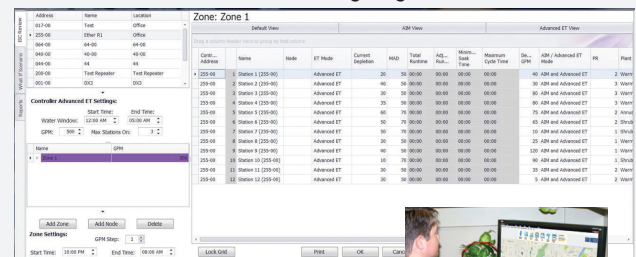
IDC Review

What If Scenario

Reports

| Address | Name | Location |
|---|---|---|
| 017-00 | Test | Office |
| 255-00 | Ether R1 | Office |
| 064-00 | 64-00 | 64-00 |
| 040-00 | 40-00 | 40-00 |
| 044-00 | 44 | 44 |
| 208-00 | Test Repeater | Test Repeater |
| 001-00 | DICI | DICI |

Controller Advanced ET Settings:

Start Time: End Time:

Water Window: 12:00 AM 05:00 AM

GPM: 500 Max Stations On: 3

| Name | GPM |
|---|---|
| Zone 1 | 300 |

Add Zone Add Node Delete

Zone Settings:

GPM Step: 1

Start Time: 10:00 PM End Time: 08:00 AM

Zone: Zone 1

Default View | AIM View | Advanced ET View

Drag a column header here to group by that column

| Contr... Address | | Name | Node | ET Mode | Current Depletion | MAD | Total Runtime | Adj... Run... | Minim... Soak Time | Maximum Cycle Time | De... GPM | AIM / Advanced ET Mode | PR | Plant |
|---|---|---|---|---|---|---|---|---|---|---|---|---|---|---|
| 255-00 | 1 | Station 1 [255-00] | | Advanced ET | 20 | 50 | 00:00 | 00:00 | 00:00 | 00:00 | 40 | AIM and Advanced ET | 2 | Warm |
| 255-00 | 2 | Station 2 [255-00] | | Advanced ET | 40 | 50 | 00:00 | 00:00 | 00:00 | 00:00 | 30 | AIM and Advanced ET | 3 | Warm |
| 255-00 | 3 | Station 3 [255-00] | | Advanced ET | 30 | 50 | 00:00 | 00:00 | 00:00 | 00:00 | 80 | AIM and Advanced ET | 3 | Warm |
| 255-00 | 4 | Station 4 [255-00] | | Advanced ET | 35 | 50 | 00:00 | 00:00 | 00:00 | 00:00 | 80 | AIM and Advanced ET | 2 | Warm |
| 255-00 | 5 | Station 5 [255-00] | | Advanced ET | 60 | 70 | 00:00 | 00:00 | 00:00 | 00:00 | 75 | AIM and Advanced ET | 2 | Annual |
| 255-00 | 6 | Station 6 [255-00] | | Advanced ET | 50 | 70 | 00:00 | 00:00 | 00:00 | 00:00 | 65 | AIM and Advanced ET | 1 | Shrub |
| 255-00 | 7 | Station 7 [255-00] | | Advanced ET | 30 | 50 | 00:00 | 00:00 | 00:00 | 00:00 | 10 | AIM and Advanced ET | 1 | Shrub |
| 255-00 | 8 | Station 8 [255-00] | | Advanced ET | 30 | 50 | 00:00 | 00:00 | 00:00 | 00:00 | 25 | AIM and Advanced ET | 1 | Warm |
| 255-00 | 9 | Station 9 [255-00] | | Advanced ET | 40 | 50 | 00:00 | 00:00 | 00:00 | 00:00 | 120 | AIM and Advanced ET | 1 | Warm |
| 255-00 | 10 | Station 10 [255-00] | | Advanced ET | 10 | 70 | 00:00 | 00:00 | 00:00 | 00:00 | 90 | AIM and Advanced ET | 1 | Warm |
| 255-00 | 11 | Station 11 [255-00] | | Advanced ET | 30 | 50 | 00:00 | 00:00 | 00:00 | 00:00 | 35 | AIM and Advanced ET | 2 | Warm |
| 255-00 | 12 | Station 12 [255-00] | | Advanced ET | 30 | 50 | 00:00 | 00:00 | 00:00 | 00:00 | 5 | AIM and Advanced ET | 2 | Warm |

Lock Grid Print OK Canc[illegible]